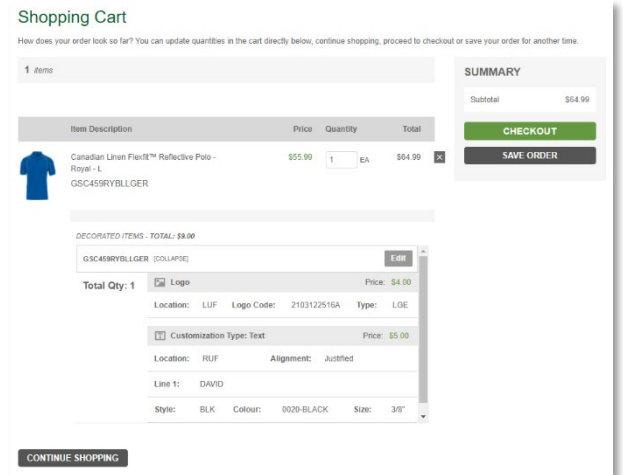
Shopping Cart

How does your order look so far? You can update quantities in the cart directly below, continue shopping, proceed to checkout or save your order for another time.

1 items

| | Item Description | Price | Quantity | Total | |
|---|---|---|---|---|---|
| | Canadian Linen Flexfit™ Reflective Polo - Royal - L GSC459RYBLLGER | $55.99 | 1 EA | $64.99 | ✕ |

DECORATED ITEMS - TOTAL: $9.00

GSC459RYBLLGER [COLLAPSE] Edit

Total Qty: 1

Logo Price: $4.00

Location: LUF Logo Code: 2103122516A Type: LGE

Customization Type: Text Price: $5.00

Location: RUF Alignment: Justified

Line 1: DAVID

Style: BLK Colour: 0020-BLACK Size: 3/8"

CONTINUE SHOPPING

SUMMARY

Subtotal $64.99

CHECKOUT

SAVE ORDER